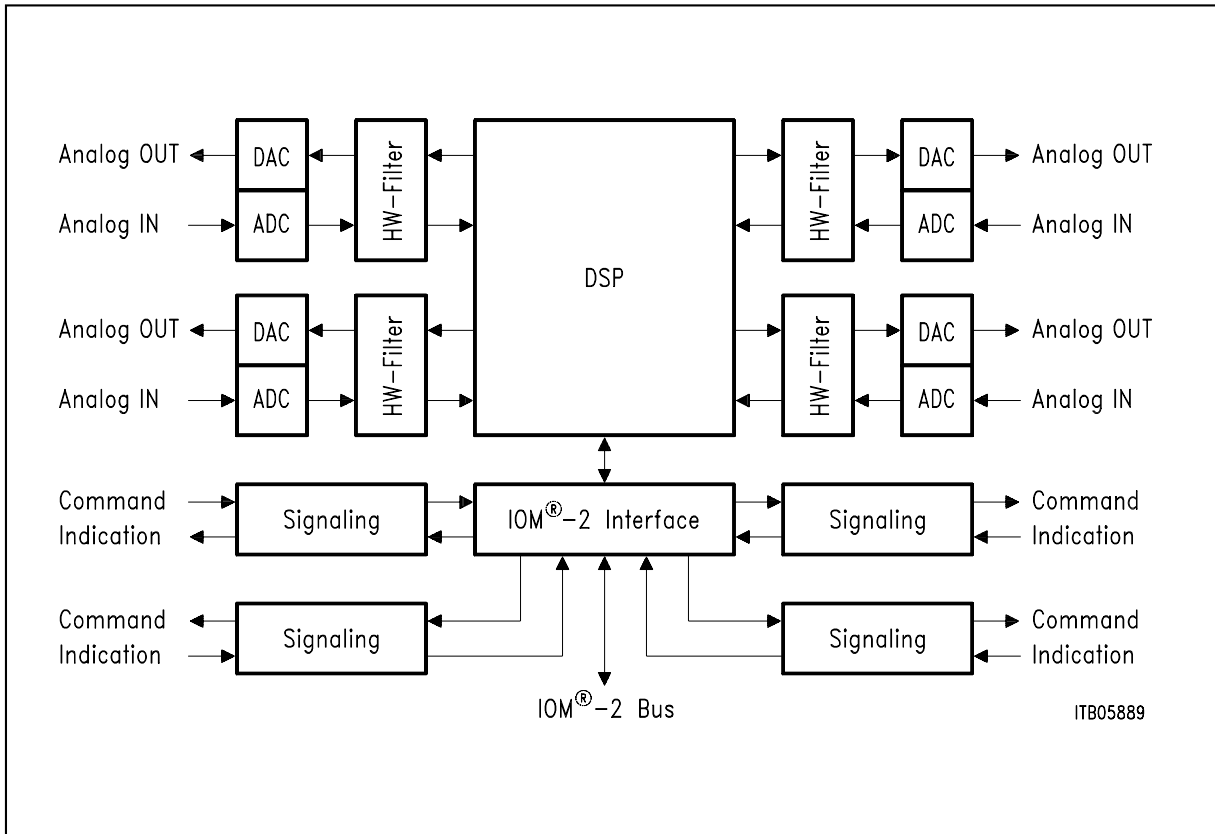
Analog OUT
DAC
HW-Filter
Analog IN
ADC

DSP

HW-Filter
DAC
Analog OUT
ADC
Analog IN

Analog OUT
DAC
HW-Filter
Analog IN
ADC

HW-Filter
DAC
Analog OUT
ADC
Analog IN

Command
Indication
Signaling
IOM®–2 Interface
Signaling
Command
Indication

Command
Indication
Signaling
Signaling
Command
Indication

IOM®–2 Bus

ITB05889